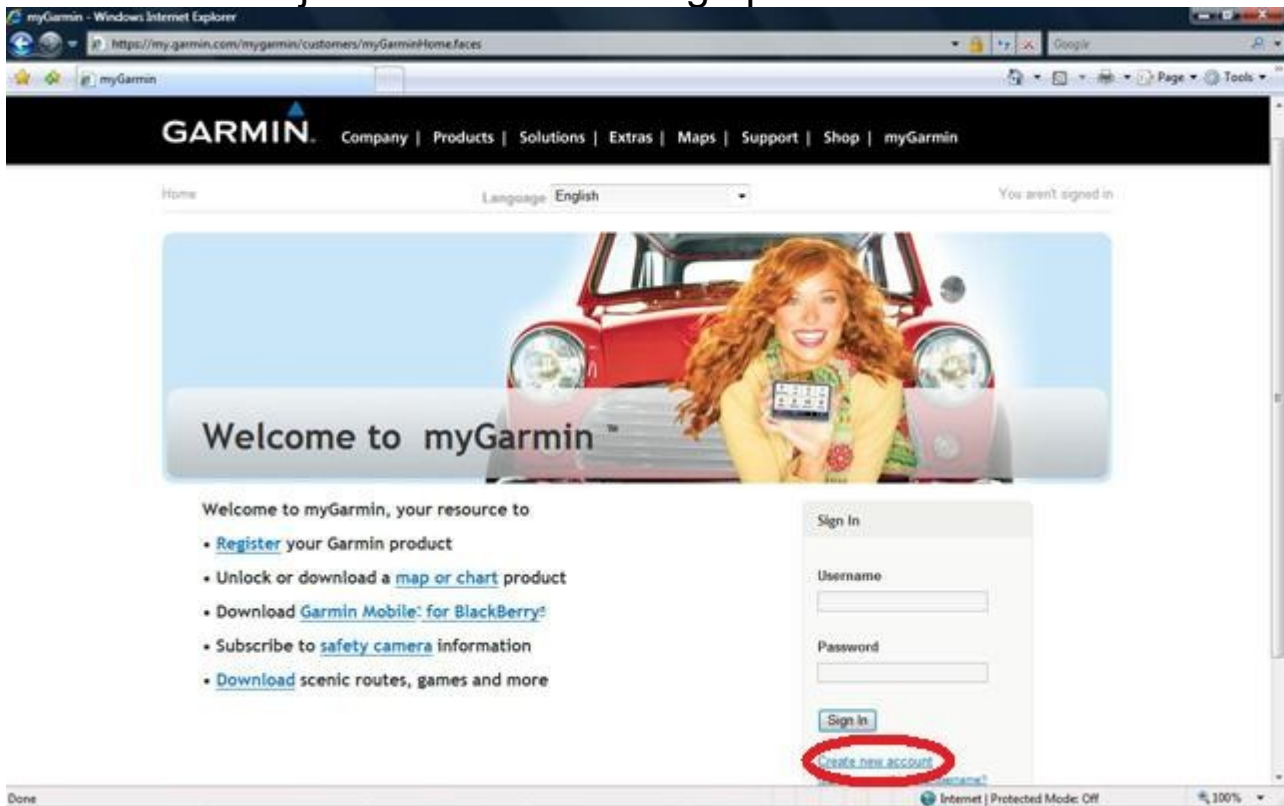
myGarmin - Windows Internet Explorer

https://my.garmin.com/mygarmin/customers/myGarminHome.faces

Google

myGarmin

Page ▾ Tools ▾

GARMIN. Company | Products | Solutions | Extras | Maps | Support | Shop | myGarmin

Home

Language English

You aren't signed in

Welcome to myGarmin™

Welcome to myGarmin, your resource to

• Register your Garmin product
• Unlock or download a map or chart product
• Download Garmin Mobile™ for BlackBerry®
• Subscribe to safety camera information
• Download scenic routes, games and more

Sign In

Username

Password

Sign In

Create new account

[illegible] username?

Done

Internet | Protected Mode: Off

100%